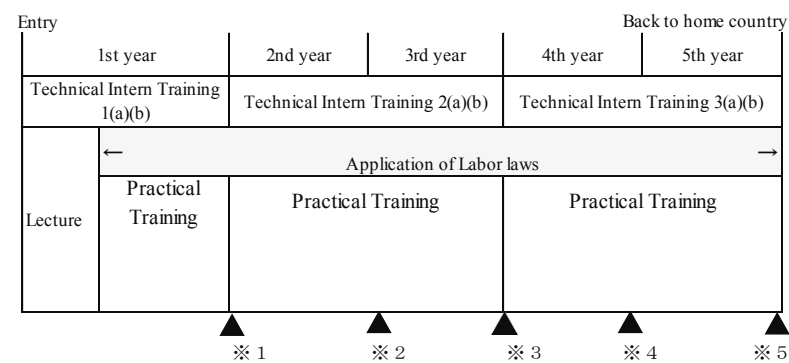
Entry

Back to home country

| 1st year | 2nd year | 3rd year | 4th year | 5th year |
|---|---|---|---|---|
| Technical Intern Training 1(a)(b) | Technical Intern Training 2(a)(b) | | Technical Intern Training 3(a)(b) | |

Lecture

← Application of Labor laws →

Practical Training

Practical Training

Practical Training

※1 ※2 ※3 ※4 ※5